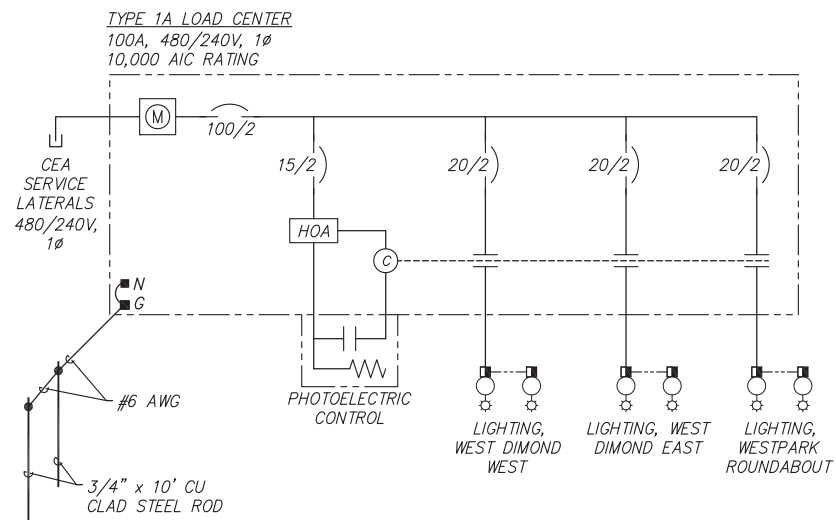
TYPE 1A LOAD CENTER
100A, 480/240V, 1ø
10,000 AIC RATING

M

100/2

CEA SERVICE LATERALS 480/240V, 1ø

15/2

20/2

20/2

20/2

HOA

C

N
G

#6 AWG

3/4" x 10' CU CLAD STEEL ROD

PHOTOELECTRIC CONTROL

LIGHTING, WEST DIMOND WEST

LIGHTING, WEST DIMOND EAST

LIGHTING, WESTPARK ROUNDABOUT